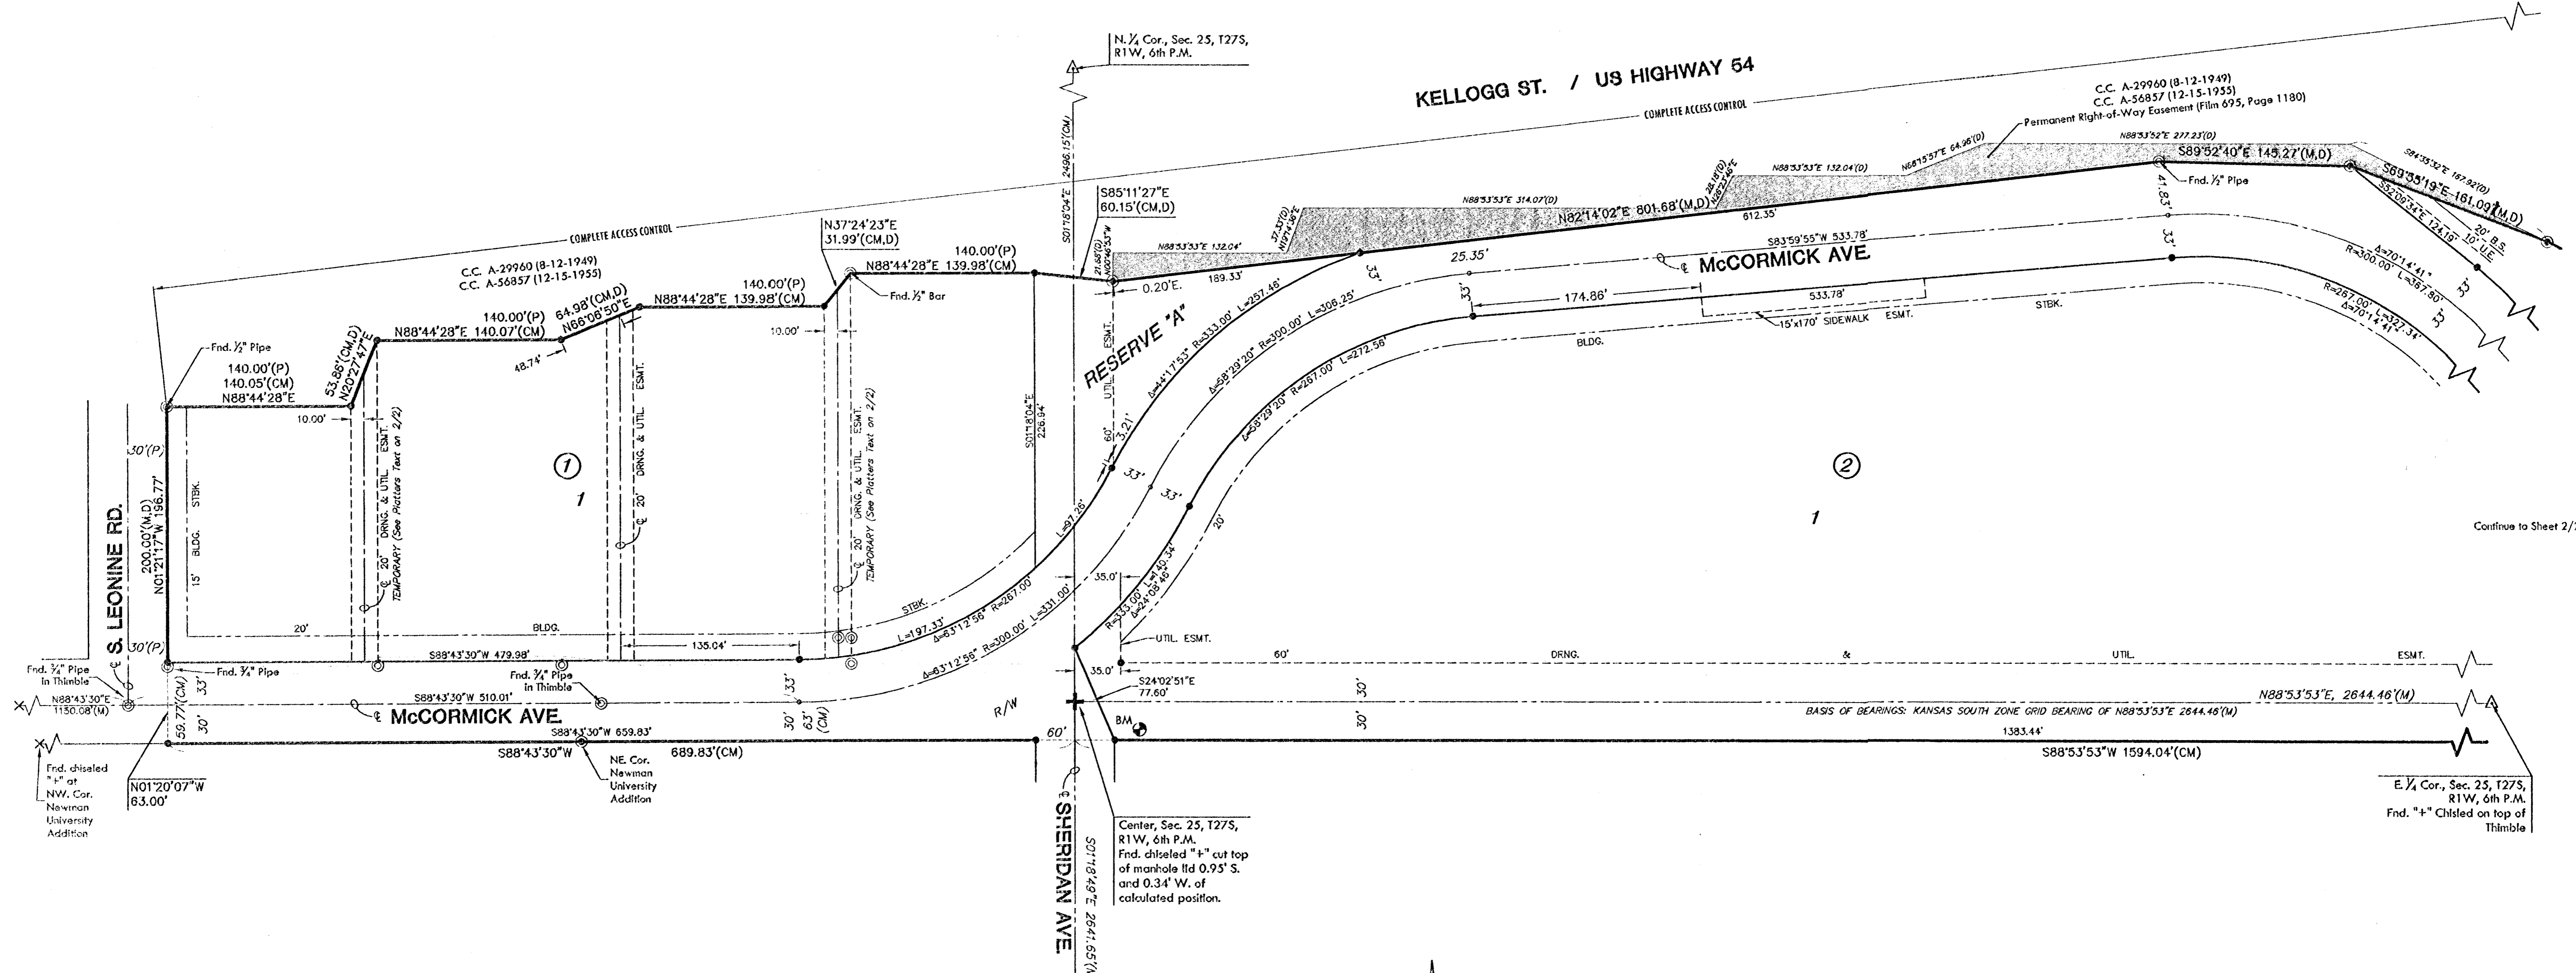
N. ¼ Cor., Sec. 25, T27S, R1W, 6th P.M.

KELLOGG ST. / US HIGHWAY 54

COMPLETE ACCESS CONTROL

C.C. A-29960 (8-12-1949)
C.C. A-56857 (12-15-1955)
Permanent Right-of-Way Easement (Film 695, Page 1180)

N88°53'52"E 277.23'(D)
S89°52'40"E 145.27'(M,D)
S84°55'32"E 167.92'(D)
S69°55'19"E 161.09'(M,D)
S52°09'34"E 124.15'
20' B.S.
10' U.E.
Fnd. ½" Pipe
41.83'
N88°53'53"E 132.04'(D)
N68°15'57"E 64.96'(D)
N88°53'53"E 314.07'(D)
N82°14'02"E 801.68'(M,D)
612.35'
S01°18'04"E 2496.15'(CM)
S85°11'27"E
60.15'(CM,D)
N37°24'23"E
31.99'(CM,D)
140.00'(P)
N88°44'28"E 139.98'(CM)
N88°53'53"E 132.04'
21.68'(D)
N01°49'53"W
0.20'E.
189.33'
S83°59'55"W 533.78'
25.35'
33'
McCORMICK AVE.
174.86'
533.78'
15'x170' SIDEWALK ESMT.
STBK.
BLDG.
Δ=70°14'41"
R=300.00' L=367.80'
R=267.00' L=327.34'
Δ=70°14'41"
33'

COMPLETE ACCESS CONTROL
C.C. A-29960 (8-12-1949)
C.C. A-56857 (12-15-1955)
140.00'(P)
N88°44'28"E 139.98'(CM)
Fnd. ½" Bar
10.00'
64.98'(CM,D)
N66°06'50"E
140.00'(P)
N88°44'28"E 140.07'(CM)
48.74'
53.85'(CM,D)
N20°27'47"E
Fnd. ½" Pipe
140.00'(P)
140.05'(CM)
N88°44'28"E
10.00'
RESERVE "A"
Δ=44°17'53" R=333.00' L=257.48'
Δ=58°29'20" R=300.00' L=306.25'
Δ=58°29'20" R=267.00' L=272.56'
UTIL. ESMT.
60'
3.21'
33'
33'
20'
S01°18'04"E 226.94'
20' DRNG. & UTIL. ESMT. TEMPORARY (See Platters Text on 2/2)
20' DRNG. & UTIL. ESMT.
20' DRNG. & UTIL. ESMT. TEMPORARY (See Platters Text on 2/2)
①
1
②
1
Continue to Sheet 2/
30'(P)
S. LEONINE RD.
200.00'(M,D)
N01°21'17"W 196.77'
STBK.
BLDG.
15'
20'
BLDG.
30'(P)
STBK.
L=97.28'
L=197.33'
Δ=63°12'56" R=267.00'
Δ=63°12'56" R=300.00' L=331.00'
35.0'
R=333.00' L=140.34'
Δ=24°08'46"
UTIL. ESMT.
135.04'
Fnd. ¾" Pipe in Thimble
Fnd. ¾" Pipe
S88°43'30"W 479.98'
60' DRNG. & UTIL. ESMT.
35.0'
S24°02'51"E
77.60'
N88°43'30"E
1130.08'(M)
33'
S88°43'30"W 510.01'
Fnd. ¾" Pipe in Thimble
33'
McCORMICK AVE.
R/W
30'
30'
N88°53'53"E, 2644.46'(M)
BASIS OF BEARINGS: KANSAS SOUTH ZONE GRID BEARING OF N88°53'53"E 2644.46'(M)
59.77'(CM)
30'
30'
63'(CM)
60'
BM
S88°43'30"W 659.83'
S88°43'30"W 689.83'(CM)
1383.44'
S88°53'53"W 1594.04'(CM)
Fnd. chiseled "+" at NW. Cor. Newman University Addition
N01°20'07"W
63.00'
NE. Cor. Newman University Addition
SHERIDAN AVE.
S01°18'49"E 2641.65'
Center, Sec. 25, T27S, R1W, 6th P.M. Fnd. chiseled "+" cut top of manhole lid 0.95' S. and 0.34' W. of calculated position.
E. ¼ Cor., Sec. 25, T27S, R1W, 6th P.M. Fnd. "+" Chisled on top of Thimble